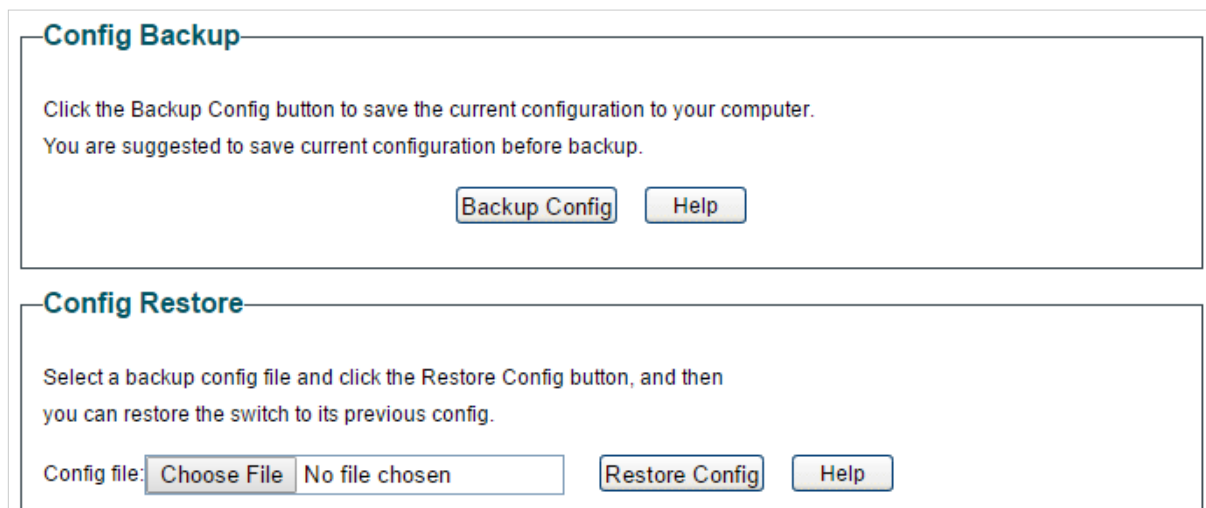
Config Backup

Click the Backup Config button to save the current configuration to your computer.
You are suggested to save current configuration before backup.

Backup Config Help

Config Restore

Select a backup config file and click the Restore Config button, and then you can restore the switch to its previous config.

Config file: Choose File No file chosen Restore Config Help